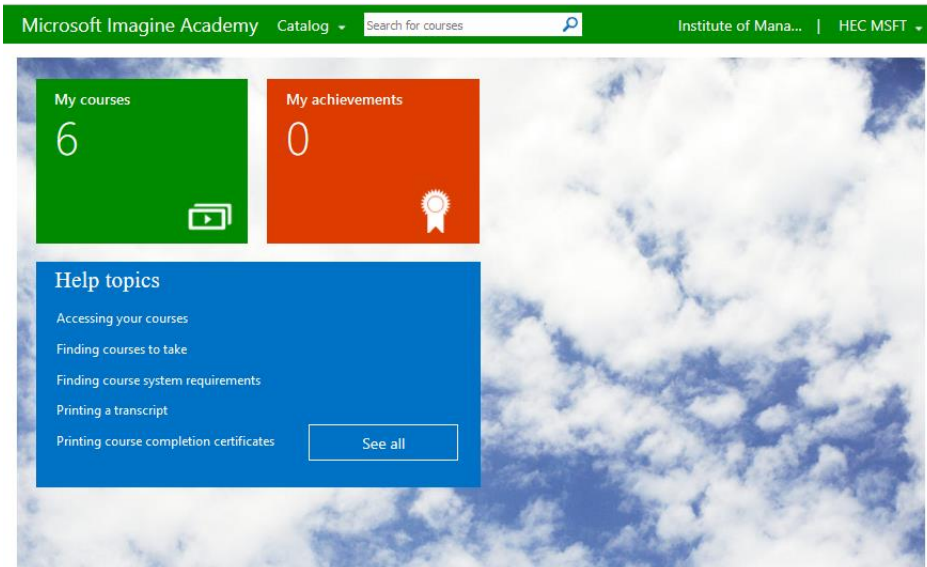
Microsoft Imagine Academy Catalog Search for courses Institute of Mana... | HEC MSFT

My courses
6

My achievements
0

Help topics

Accessing your courses

Finding courses to take

Finding course system requirements

Printing a transcript

Printing course completion certificates

See all